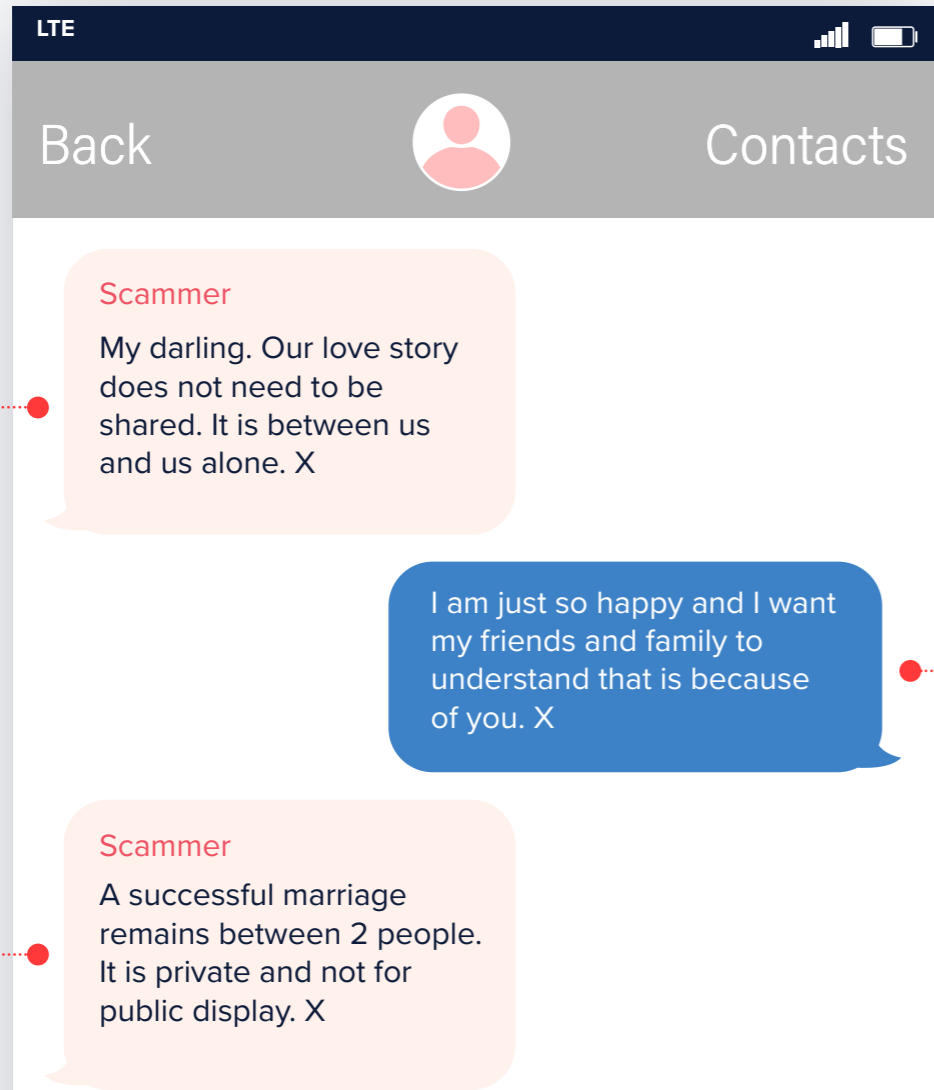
LTE

Back

Contacts

Scammer

My darling. Our love story does not need to be shared. It is between us and us alone. X

I am just so happy and I want my friends and family to understand that is because of you. X

Scammer

A successful marriage remains between 2 people. It is private and not for public display. X